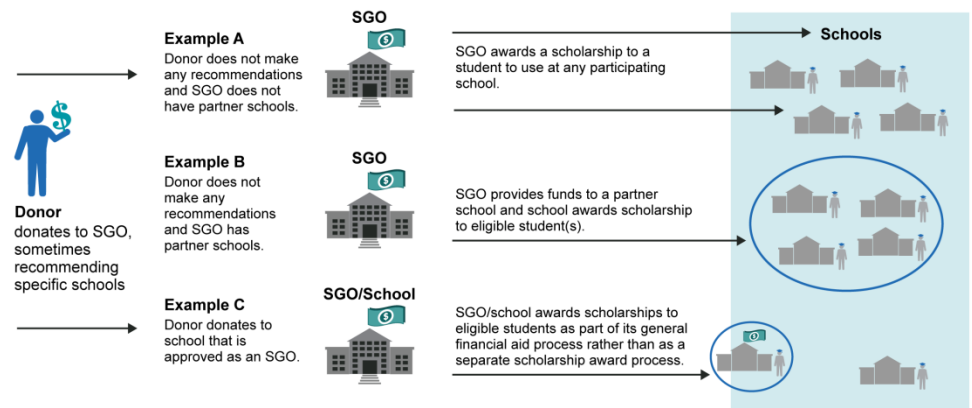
**Donor** donates to SGO, sometimes recommending specific schools

**Example A**
Donor does not make any recommendations and SGO does not have partner schools.

**SGO**

SGO awards a scholarship to a student to use at any participating school.

**Example B**
Donor does not make any recommendations and SGO has partner schools.

**SGO**

SGO provides funds to a partner school and school awards scholarship to eligible student(s).

**Example C**
Donor donates to school that is approved as an SGO.

**SGO/School**

SGO/school awards scholarships to eligible students as part of its general financial aid process rather than as a separate scholarship award process.

**Schools**